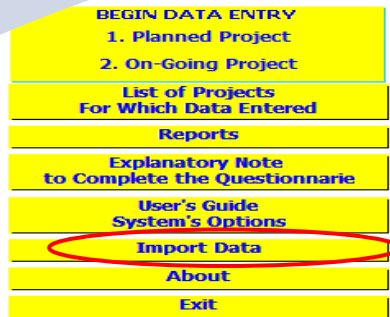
BEGIN DATA ENTRY
1. Planned Project
2. On-Going Project

List of Projects
For Which Data Entered

Reports

Explanatory Note
to Complete the Questionnarie

User's Guide
System's Options

Import Data

About

Exit